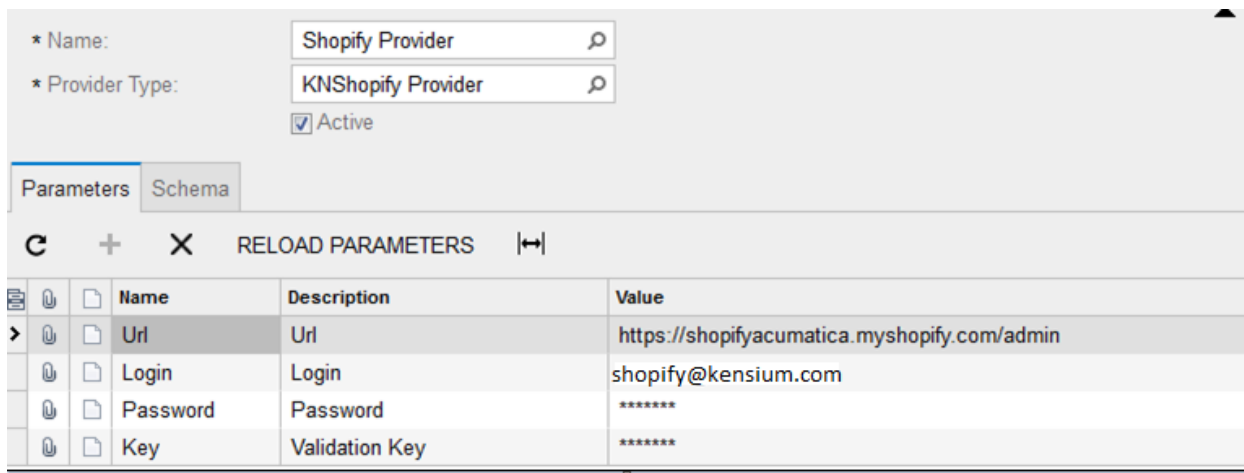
* Name: Shopify Provider
* Provider Type: KNShopify Provider
Active

Parameters Schema

RELOAD PARAMETERS

| Name | Description | Value |
|---|---|---|
| Url | Url | https://shopifyacumatica.myshopify.com/admin |
| Login | Login | shopify@kensium.com |
| Password | Password | ******* |
| Key | Validation Key | ******* |